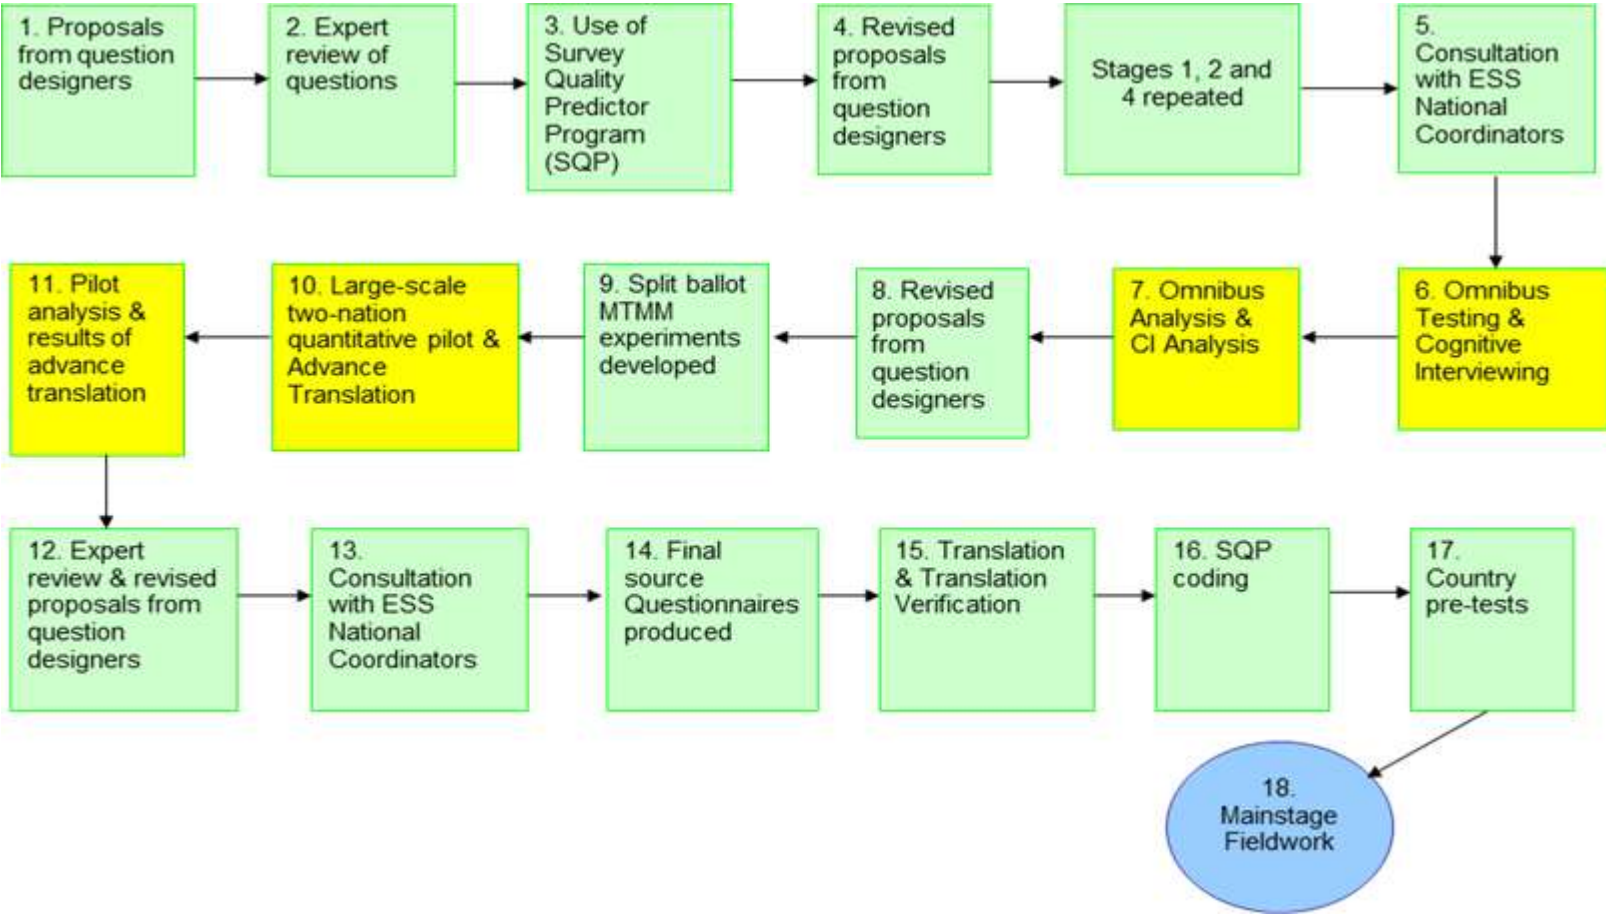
1. Proposals from question designers

2. Expert review of questions

3. Use of Survey Quality Predictor Program (SQP)

4. Revised proposals from question designers

Stages 1, 2 and 4 repeated

5. Consultation with ESS National Coordinators

6. Omnibus Testing & Cognitive Interviewing

7. Omnibus Analysis & CI Analysis

8. Revised proposals from question designers

9. Split ballot MTMM experiments developed

10. Large-scale two-nation quantitative pilot & Advance Translation

11. Pilot analysis & results of advance translation

12. Expert review & revised proposals from question designers

13. Consultation with ESS National Coordinators

14. Final source Questionnaires produced

15. Translation & Translation Verification

16. SQP coding

17. Country pre-tests

18. Mainstage Fieldwork